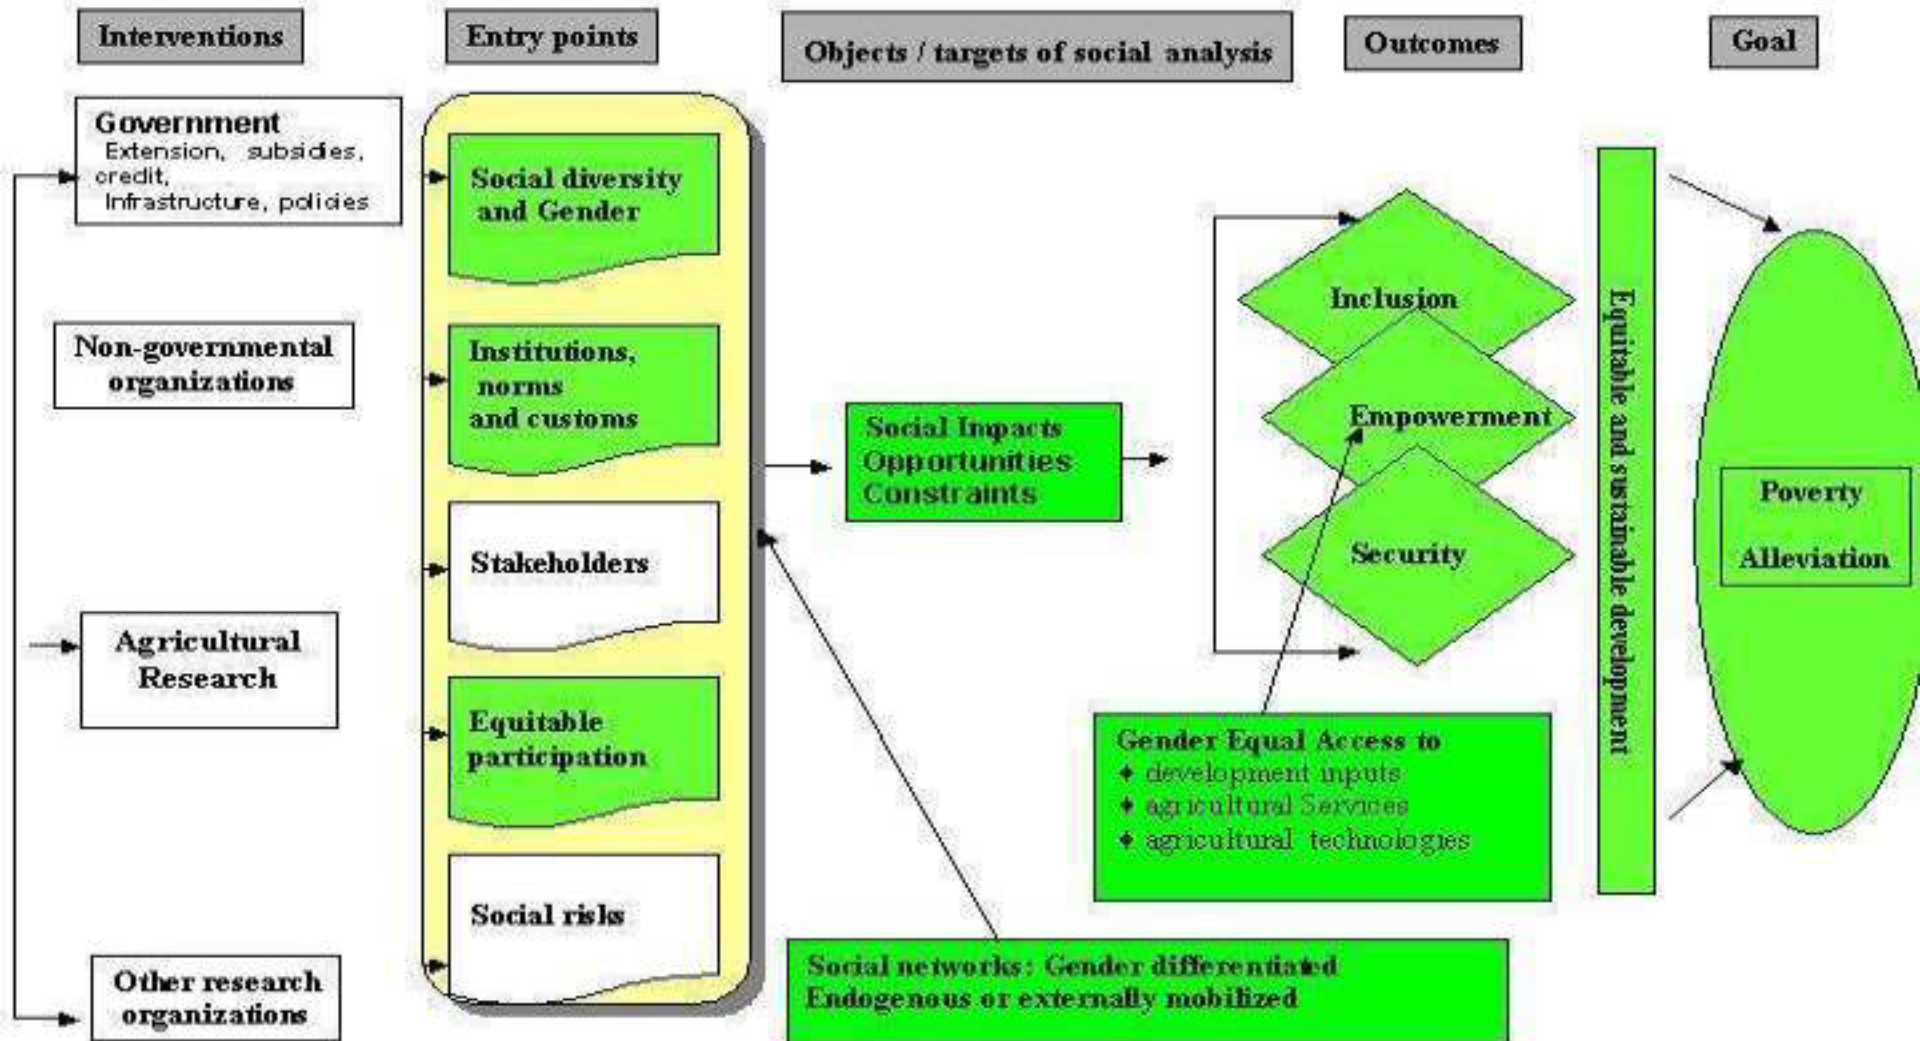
Interventions

Entry points

Objects / targets of social analysis

Outcomes

Goal

Government
Extension, subsidies, credit, Infrastructure, policies

Non-governmental organizations

Agricultural Research

Other research organizations

Social diversity and Gender

Institutions, norms and customs

Stakeholders

Equitable participation

Social risks

Social Impacts
Opportunities
Constraints

Inclusion

Empowerment

Security

Gender Equal Access to
♦ development inputs
♦ agricultural Services
♦ agricultural technologies

Social networks: Gender differentiated
Endogenous or externally mobilized

Equitable and sustainable development

Poverty Alleviation